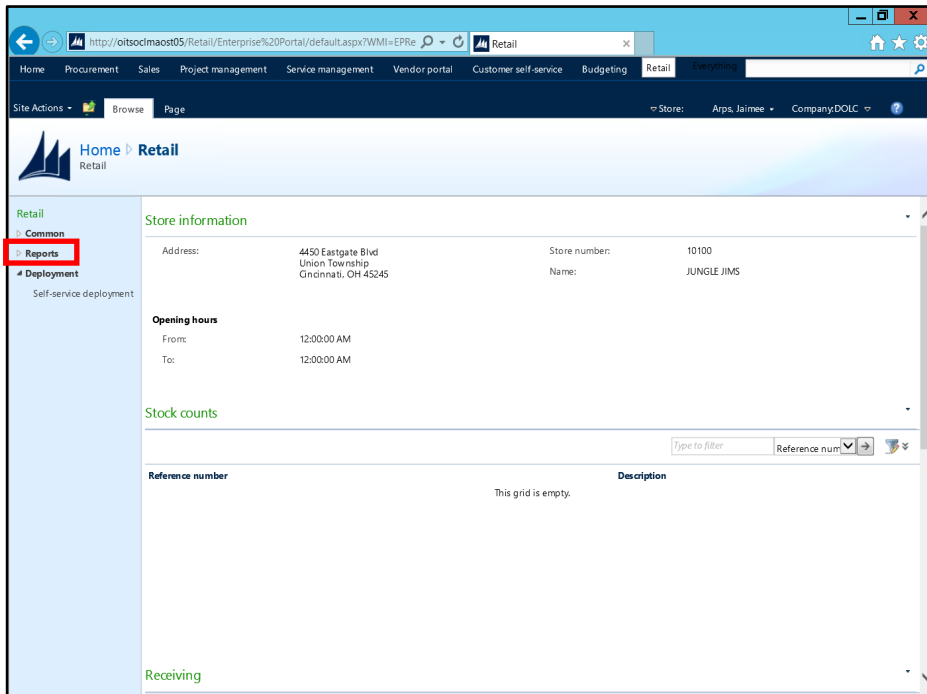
http://oitsoclmaost05/Retail/Enterprise%20Portal/default.aspx?WMI=EPRe

Retail

Home Procurement Sales Project management Service management Vendor portal Customer self-service Budgeting Retail Everything

Site Actions Browse Page

Store: Arps, Jaimee Company:DOLC

Home ▷ Retail
Retail

Retail
▷ Common
▷ Reports
◢ Deployment
Self-service deployment

Store information

Address: 4450 Eastgate Blvd Union Township Cincinnati, OH 45245

Store number: 10100
Name: JUNGLE JIMS

Opening hours
From: 12:00:00 AM
To: 12:00:00 AM

Stock counts

Type to filter Reference num

| Reference number | Description |
|---|---|
| This grid is empty. | |

Receiving